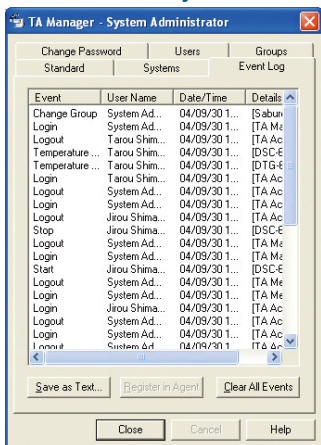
TA Manager - System Administrator

Change Password | Users | Groups
Standard | Systems | Event Log

| Event | User Name | Date/Time | Details |
|---|---|---|---|
| Change Group | System Ad... | 04/09/30 1... | [Saburo |
| Login | System Ad... | 04/09/30 1... | [TA Ma |
| Logout | Tarou Shim... | 04/09/30 1... | [TA Ac |
| Temperature ... | Tarou Shim... | 04/09/30 1... | [DSC-E |
| Temperature ... | Tarou Shim... | 04/09/30 1... | [DTG-6 |
| Login | Tarou Shim... | 04/09/30 1... | [TA Ac |
| Logout | System Ad... | 04/09/30 1... | [TA Ac |
| Login | System Ad... | 04/09/30 1... | [TA Ac |
| Logout | Jirou Shima... | 04/09/30 1... | [TA Ac |
| Stop | Jirou Shima... | 04/09/30 1... | [DSC-E |
| Logout | System Ad... | 04/09/30 1... | [TA Ma |
| Login | System Ad... | 04/09/30 1... | [TA Ma |
| Start | Jirou Shima... | 04/09/30 1... | [DSC-E |
| Logout | System Ad... | 04/09/30 1... | [TA Me |
| Login | System Ad... | 04/09/30 1... | [TA Me |
| Login | Jirou Shima... | 04/09/30 1... | [TA Ac |
| Logout | System Ad... | 04/09/30 1... | [TA Ac |
| Login | System Ad... | 04/09/30 1... | [TA Ac |
| Logout | System Ad... | 04/09/30 1... | [TA Ac |

Save as Text... | Register in Agent | Clear All Events

Close | Cancel | Help